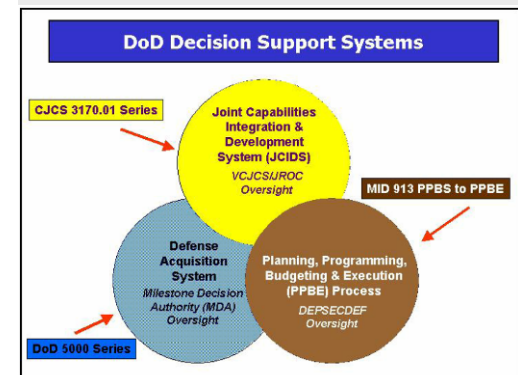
DoD Decision Support Systems

CJCS 3170.01 Series

Joint Capabilities Integration & Development System (JCIDS)
VCJCS/JROC Oversight

MID 913 PPBS to PPBE

Defense Acquisition System
Milestone Decision Authority (MDA) Oversight

Planning, Programming, Budgeting & Execution (PPBE) Process
DEPSECDEF Oversight

DoD 5000 Series